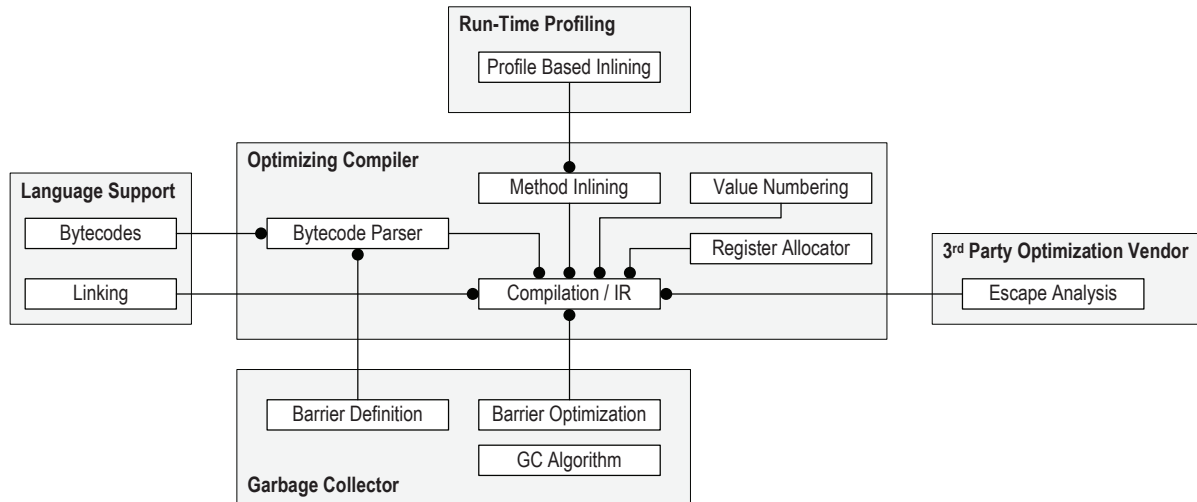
Run-Time Profiling

Profile Based Inlining

Optimizing Compiler

Method Inlining

Value Numbering

Language Support

Bytecodes

Bytecode Parser

Register Allocator

3$^{rd}$ Party Optimization Vendor

Linking

Compilation / IR

Escape Analysis

Barrier Definition

Barrier Optimization

GC Algorithm

Garbage Collector